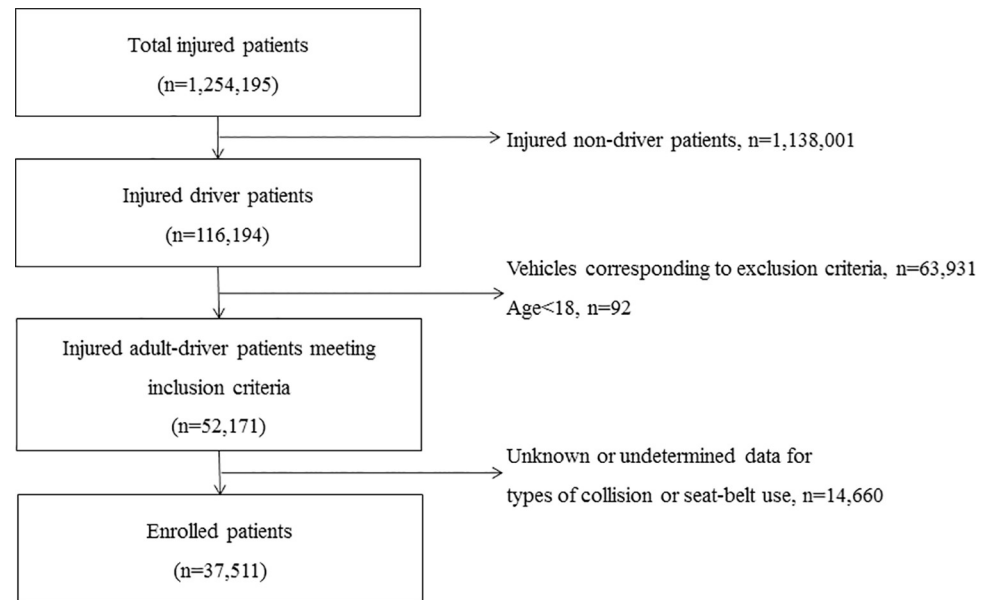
Total injured patients

(n=1,254,195)

Injured non-driver patients, n=1,138,001

Injured driver patients

(n=116,194)

Vehicles corresponding to exclusion criteria, n=63,931

Age<18, n=92

Injured adult-driver patients meeting inclusion criteria

(n=52,171)

Unknown or undetermined data for types of collision or seat-belt use, n=14,660

Enrolled patients

(n=37,511)